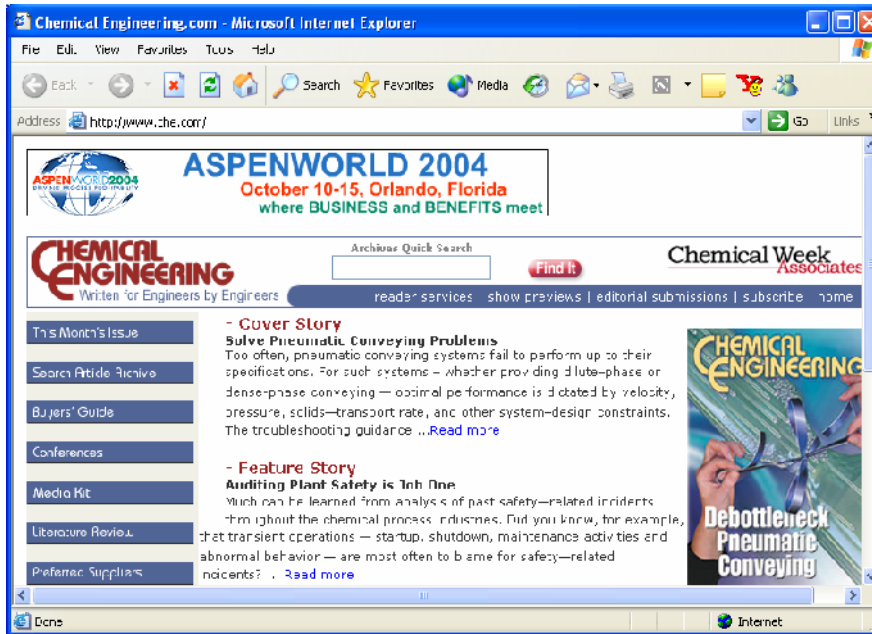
Chemical Engineering.com - Microsoft Internet Explorer

File Edit View Favorites Tools Help

Back Search Favorites Media

Address http://www.che.com/ Go Links

ASPENWORLD 2004

ASPENWORLD 2004
October 10-15, Orlando, Florida
where BUSINESS and BENEFITS meet

CHEMICAL ENGINEERING
Written for Engineers by Engineers

Archives Quick Search

Find It

Chemical Week Associates

reader services | show previews | editorial submissions | subscribe | home

This Month's Issue

Search Article Archive

Buyers' Guide

Conferences

Media Kit

Literature Review

Preferred Suppliers

- Cover Story
Solve Pneumatic Conveying Problems
Too often, pneumatic conveying systems fail to perform up to their specifications. For such systems — whether providing dilute-phase or dense-phase conveying — optimal performance is dictated by velocity, pressure, solids—transport rate, and other system-design constraints. The troubleshooting guidance ...Read more

- Feature Story
Auditing Plant Safety is Job One
Much can be learned from analysis of past safety—related incidents throughout the chemical process industries. Did you know, for example, that transient operations — startup, shutdown, maintenance activities and abnormal behavior — are most often to blame for safety—related incidents? ...Read more

CHEMICAL ENGINEERING

Debottleneck Pneumatic Conveying

Done

Internet